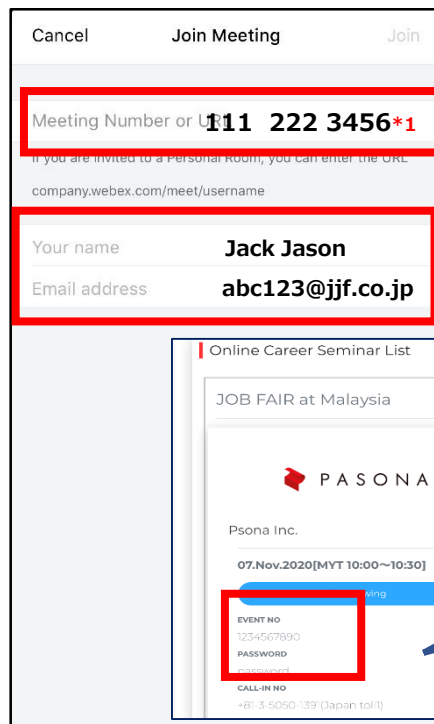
Cancel

Join Meeting

Join

Meeting Number or URL 111 222 3456*1

If you are invited to a Personal Room, you can enter the URL

company.webex.com/meet/username

Your name Jack Jason

Email address abc123@jjf.co.jp

Online Career Seminar List

JOB FAIR at Malaysia

PASONA

Psona Inc.

07.Nov.2020[MYT 10:00~10:30]

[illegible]wing

EVENT NO

1234567890

PASSWORD

password

CALL-IN NO

+81-3-5050-139 (Japan toll)